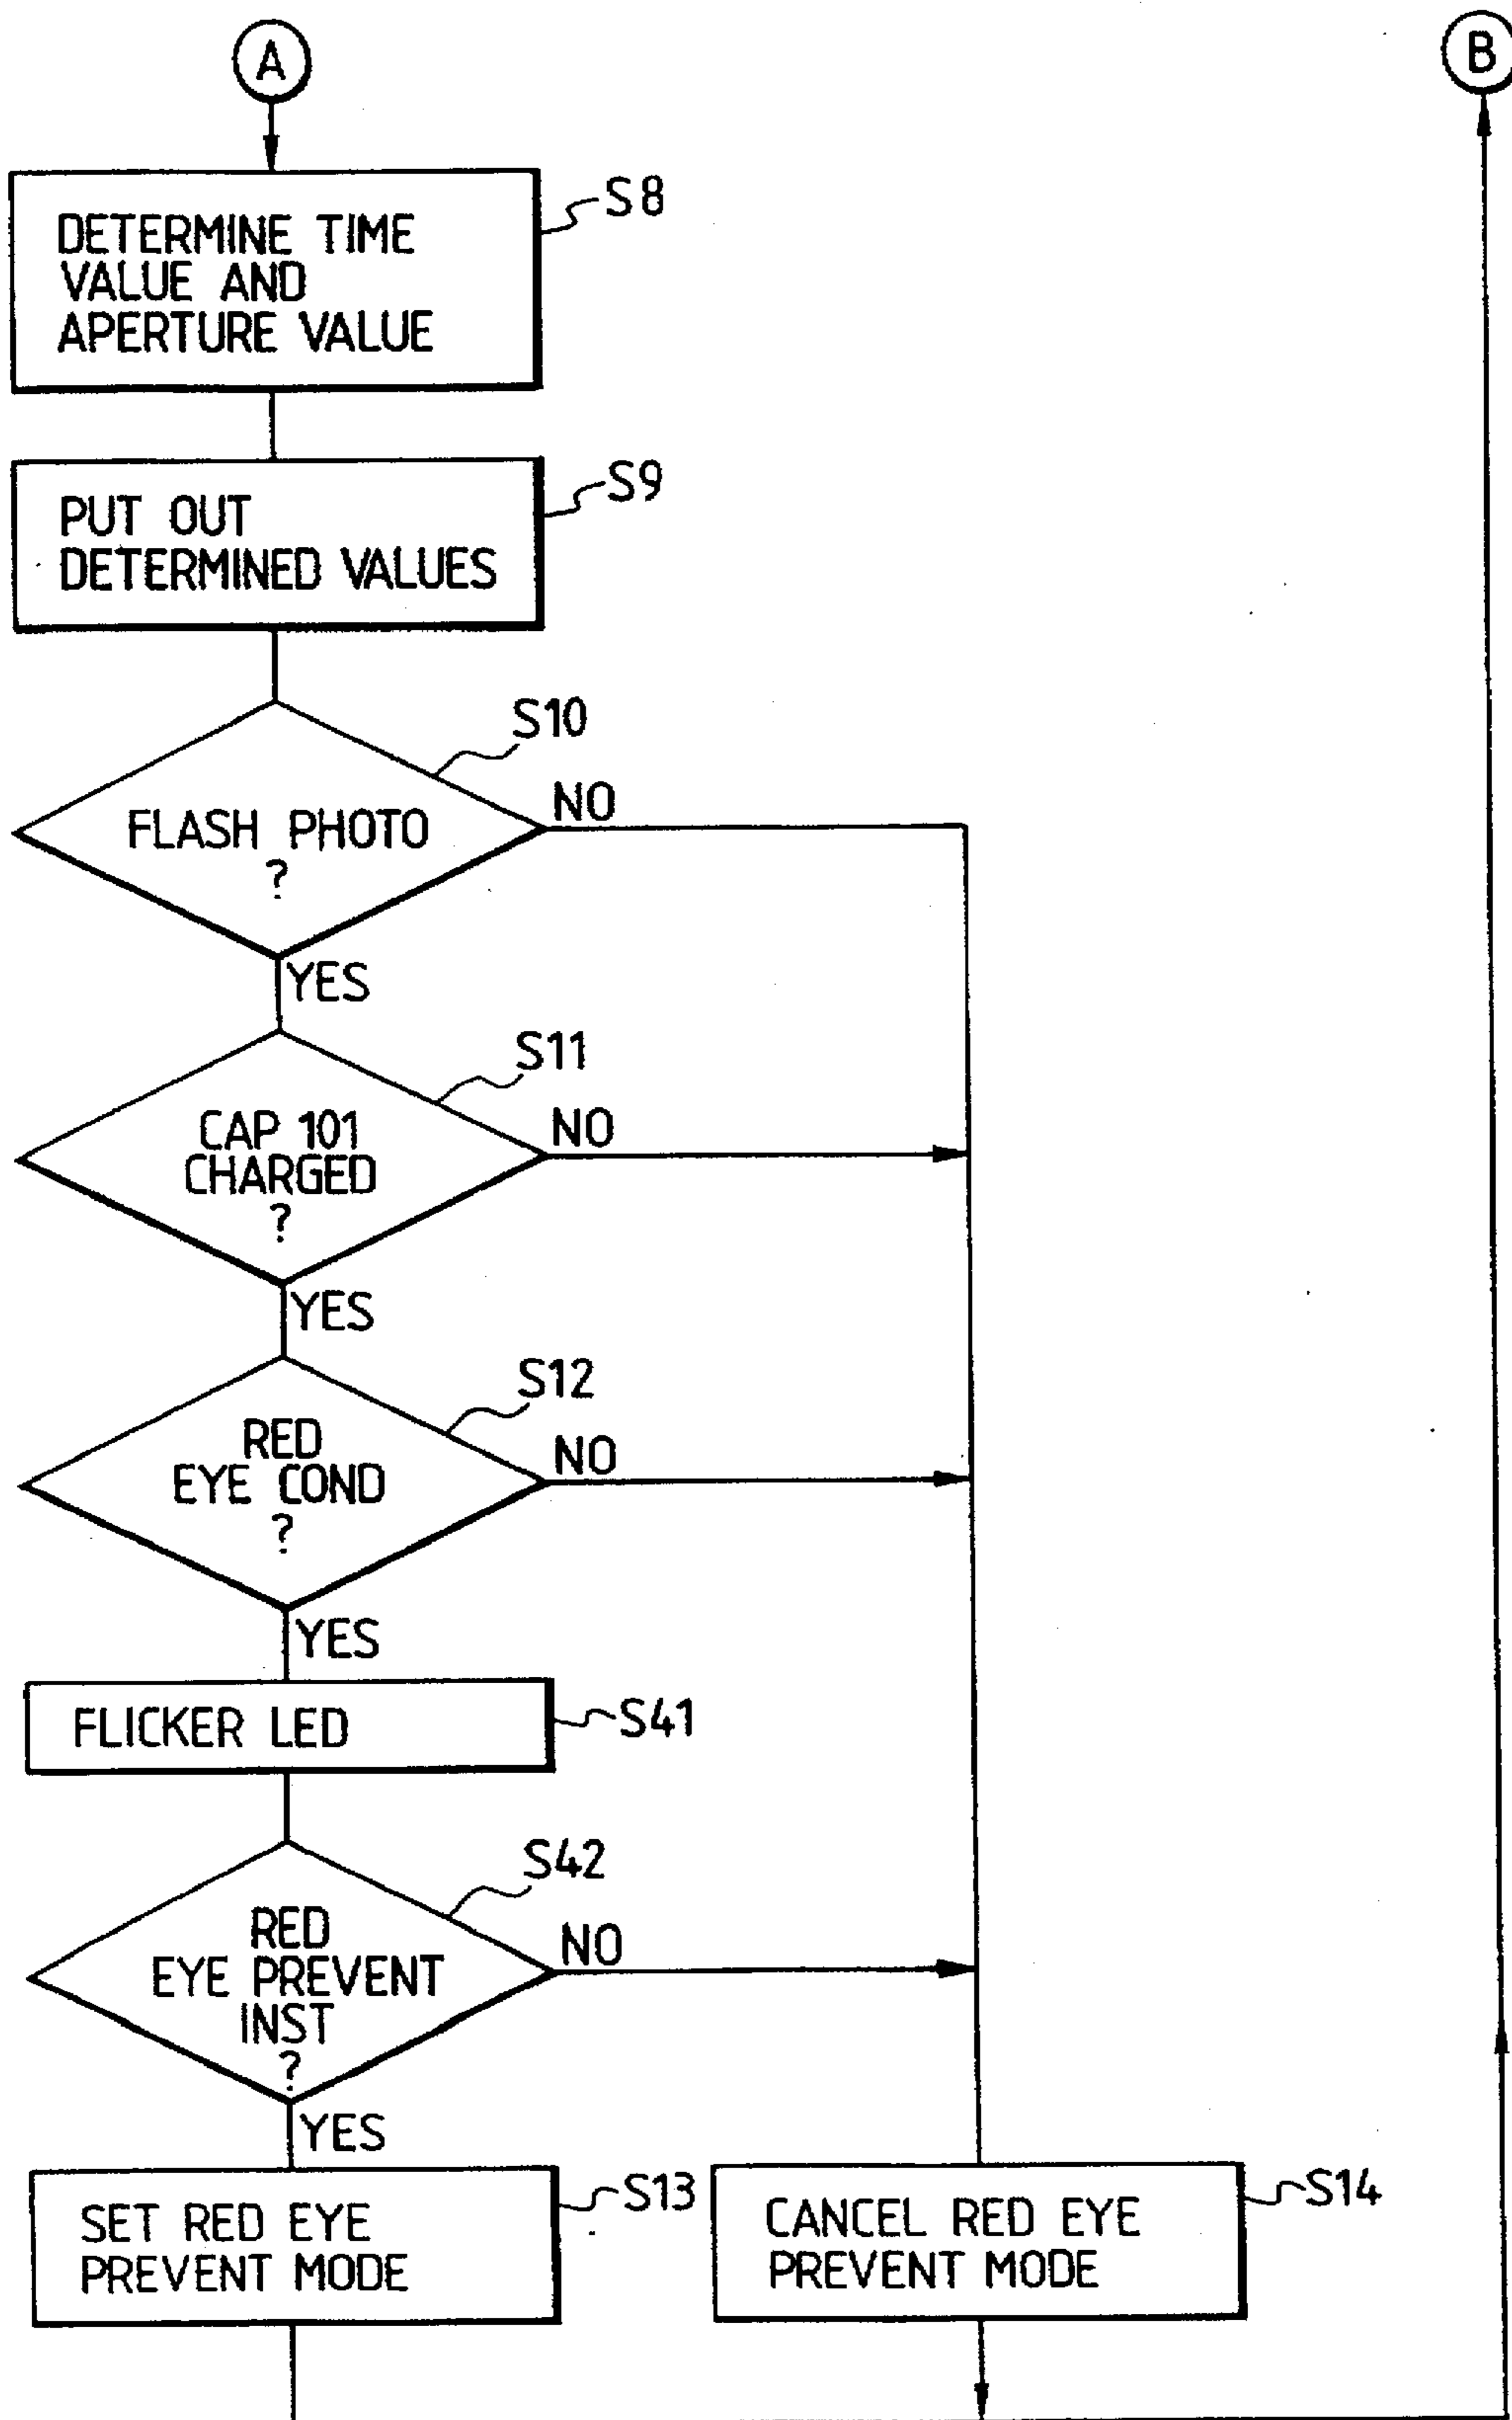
A

B

DETERMINE TIME VALUE AND APERTURE VALUE

S8

PUT OUT DETERMINED VALUES

S9

S10

FLASH PHOTO ?

NO

YES

S11

CAP 101 CHARGED ?

NO

YES

S12

RED EYE COND ?

NO

YES

FLICKER LED

S41

S42

RED EYE PREVENT INST ?

NO

YES

SET RED EYE PREVENT MODE

S13

CANCEL RED EYE PREVENT MODE

S14